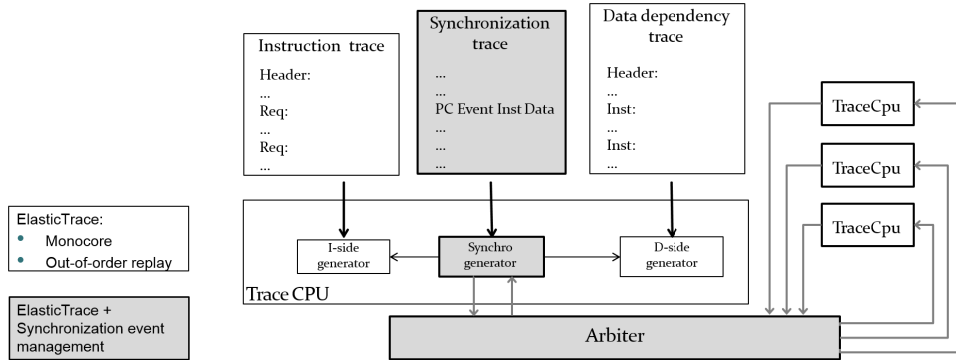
Instruction trace

Header:
...
Req:
...
Req:
...

Synchronization trace

...
...
PC Event Inst Data
...
...

Data dependency trace

Header:
...
Inst:
...
Inst:
...

TraceCpu

TraceCpu

TraceCpu

ElasticTrace:
• Monocore
• Out-of-order replay

I-side generator

Synchro generator

D-side generator

Trace CPU

ElasticTrace + Synchronization event management

Arbiter